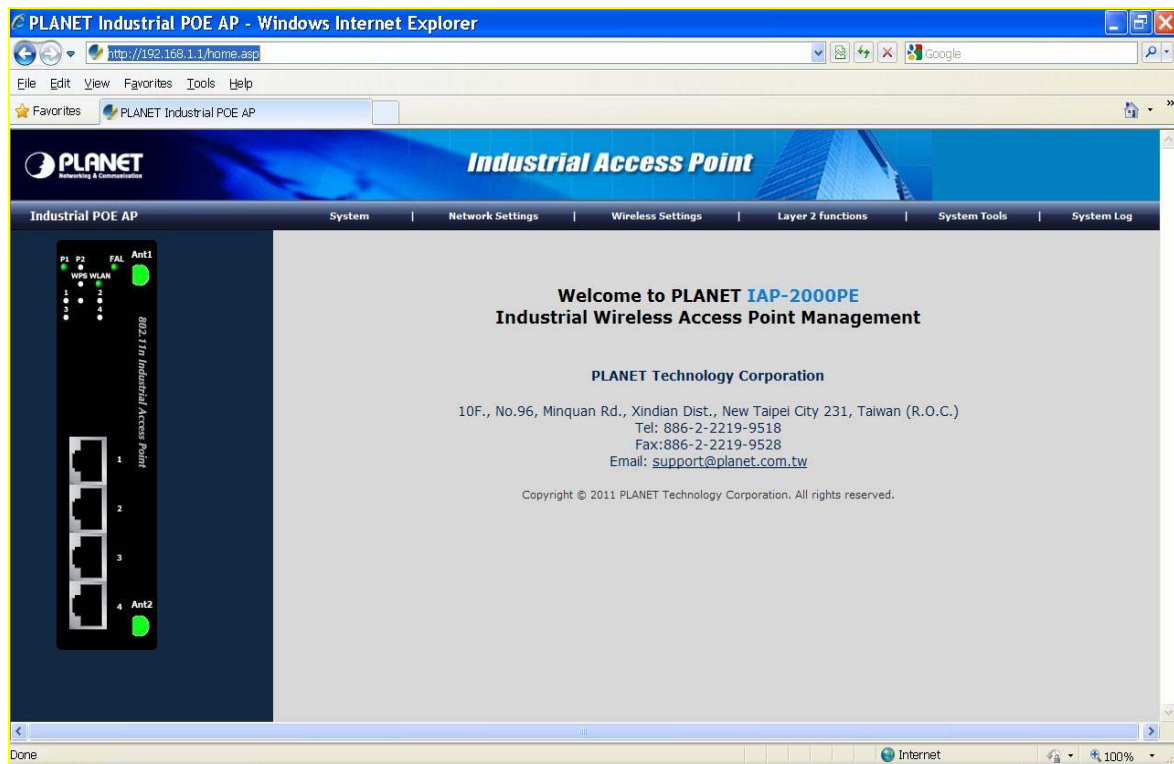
PLANET Industrial POE AP - Windows Internet Explorer

http://192.168.1.1/home.asp

Google

File Edit View Favorites Tools Help

Favorites PLANET Industrial POE AP

PLANET
Networking & Communication

Industrial Access Point

Industrial POE AP

System | Network Settings | Wireless Settings | Layer 2 functions | System Tools | System Log

P1 P2 FAL Ant1
WPS WLAN
1 2
3 4

802.11n Industrial Access Point

1
2
3
4 Ant2

Welcome to PLANET IAP-2000PE
Industrial Wireless Access Point Management

PLANET Technology Corporation

10F., No.96, Minquan Rd., Xindian Dist., New Taipei City 231, Taiwan (R.O.C.)
Tel: 886-2-2219-9518
Fax:886-2-2219-9528
Email: support@planet.com.tw

Copyright © 2011 PLANET Technology Corporation. All rights reserved.

Done

Internet

100%